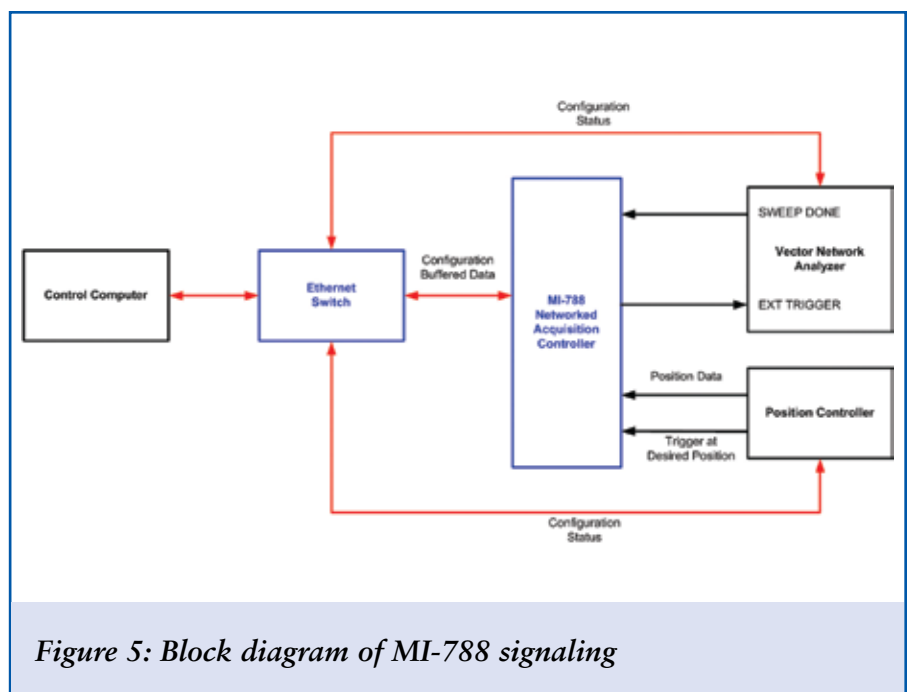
Configuration
Status

SWEEP DONE

Vector Network
Analyzer

Control Computer

Ethernet
Switch

Configuration
Buffered Data

MI-788
Networked
Acquisition
Controller

EXT TRIGGER

Position Data

Position Controller

Trigger at
Desired Position

Configuration
Status

*Figure 5: Block diagram of MI-788 signaling*